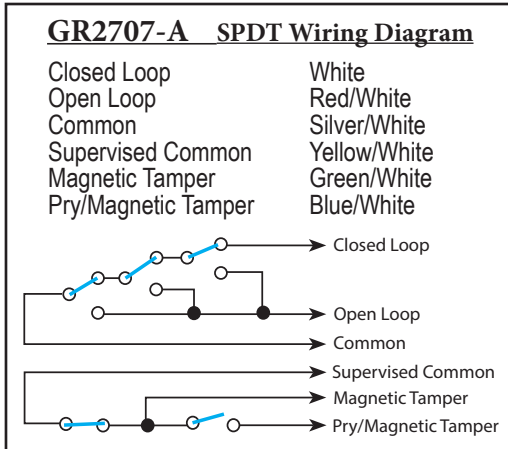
GR2707-A SPDT Wiring Diagram

| | |
|---|---|
| Closed Loop | White |
| Open Loop | Red/White |
| Common | Silver/White |
| Supervised Common | Yellow/White |
| Magnetic Tamper | Green/White |
| Pry/Magnetic Tamper | Blue/White |

Closed Loop
Open Loop
Common
Supervised Common
Magnetic Tamper
Pry/Magnetic Tamper